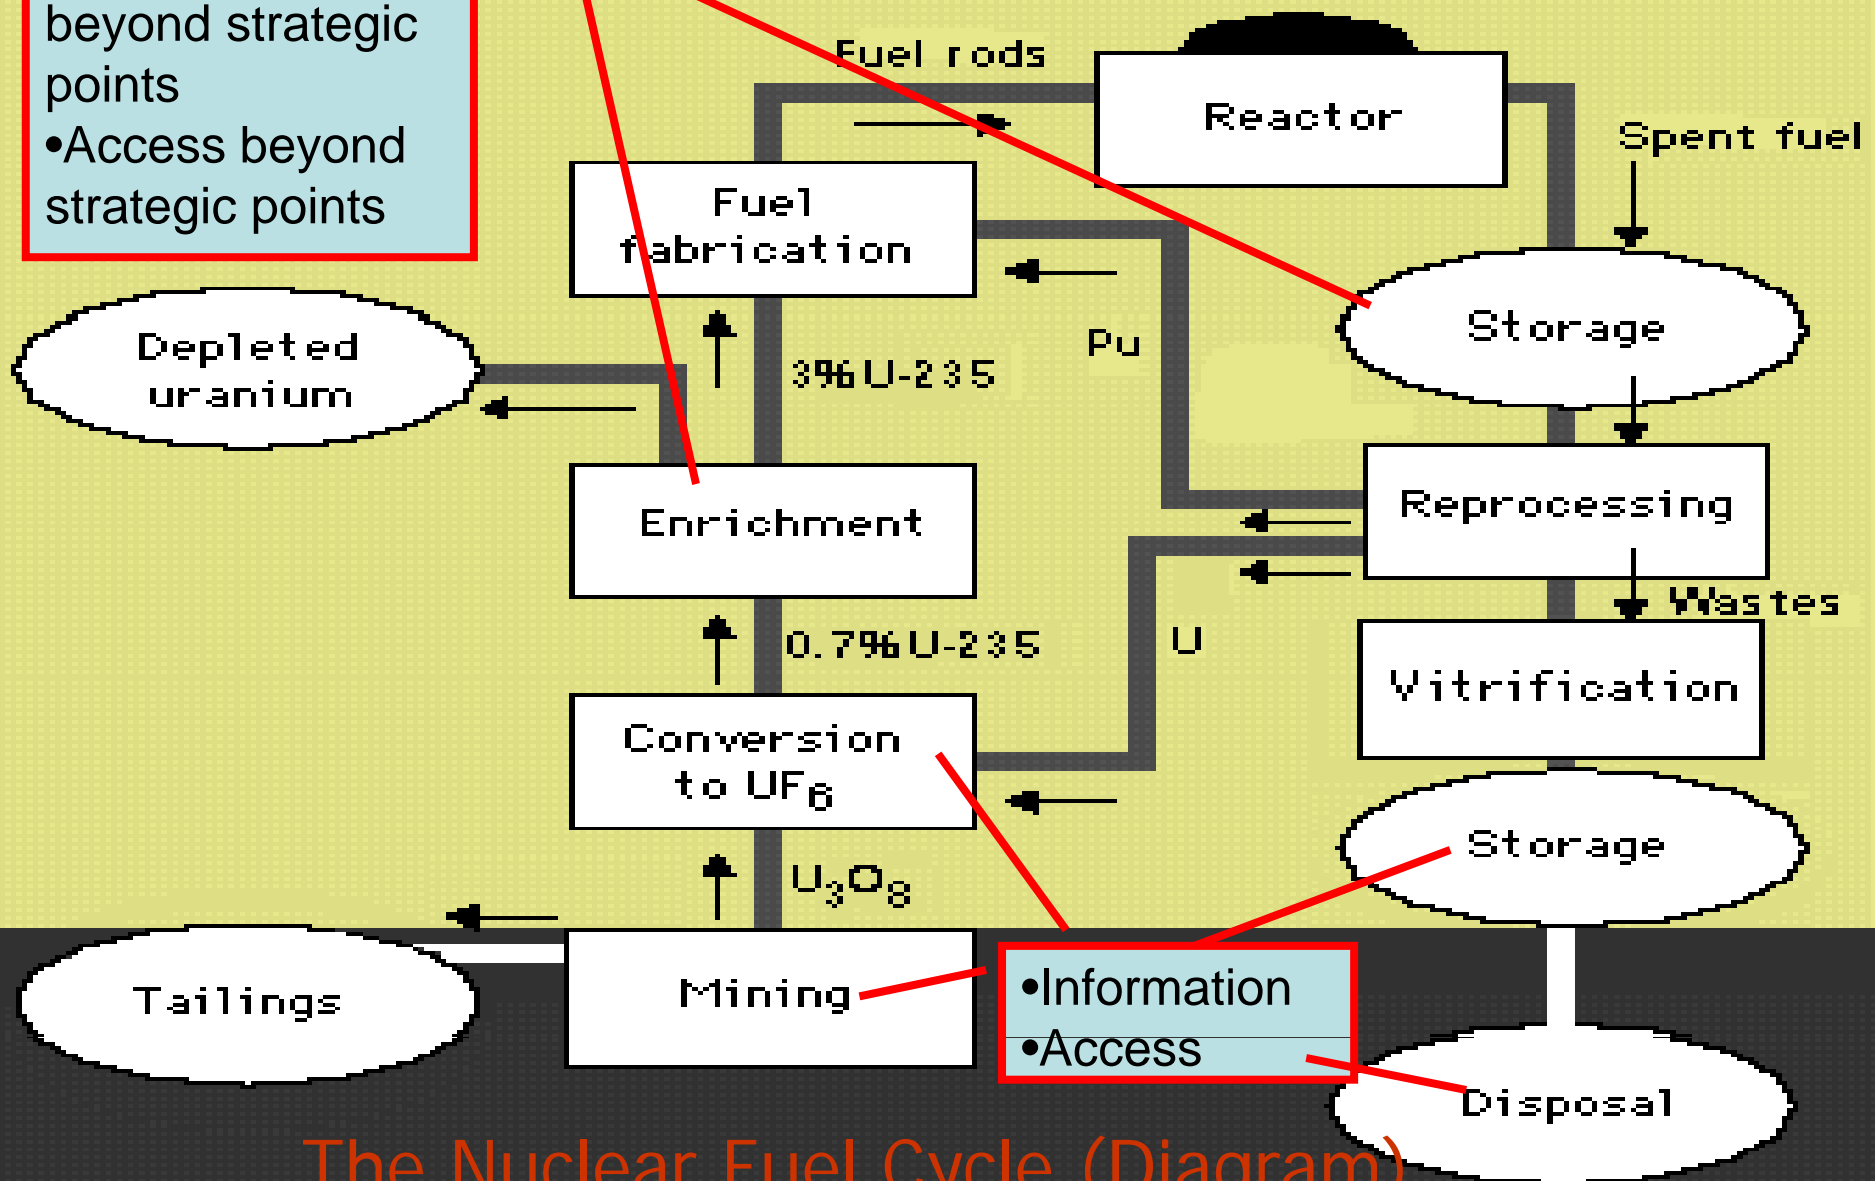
beyond strategic points
•Access beyond strategic points

Fuel rods

Reactor

Spent fuel

Fuel fabrication

Storage

Depleted uranium

3% U-235

Pu

Enrichment

Reprocessing

Wastes

0.7% U-235

U

Vitrification

Conversion to $UF_6$

Storage

$U_3O_8$

Tailings

Mining

•Information
•Access

Disposal

The Nuclear Fuel Cycle (Diagram)